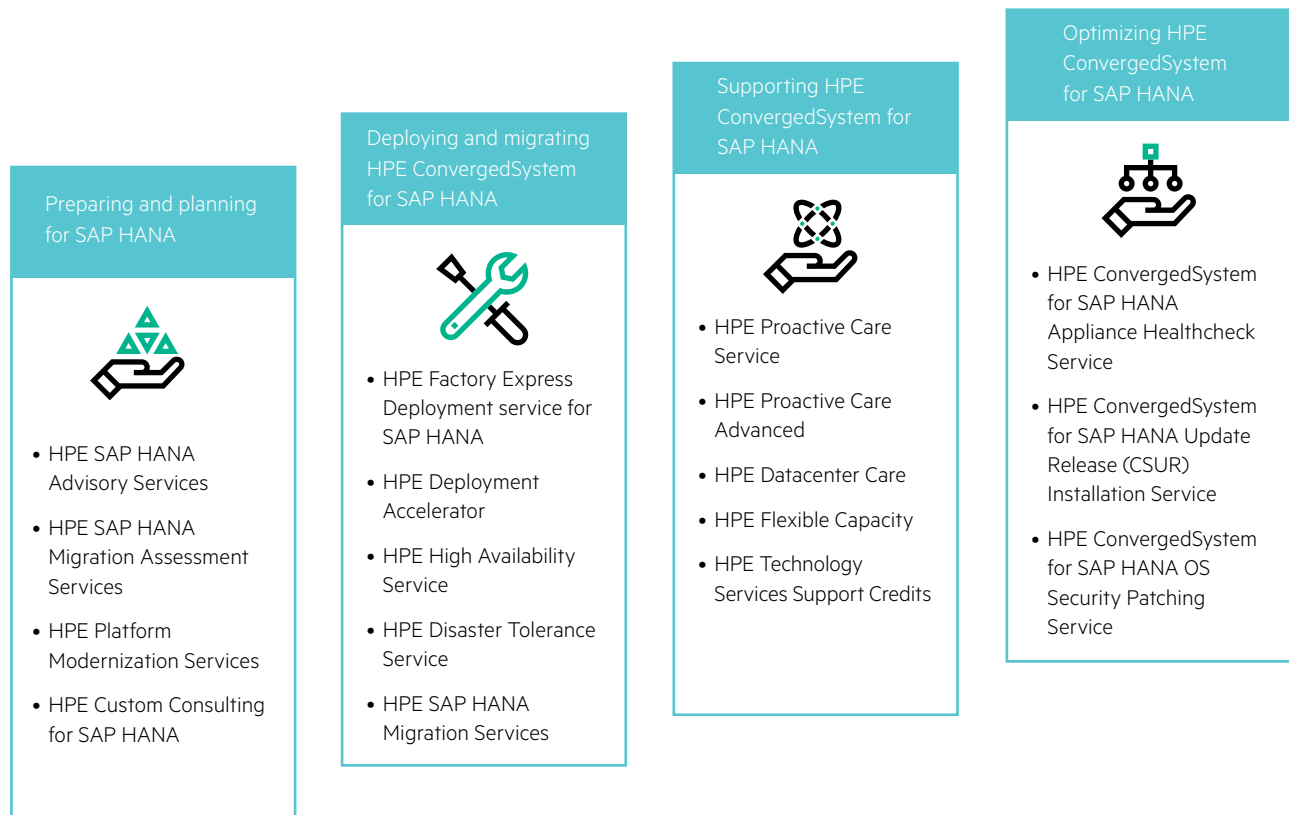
Preparing and planning for SAP HANA

• HPE SAP HANA Advisory Services
• HPE SAP HANA Migration Assessment Services
• HPE Platform Modernization Services
• HPE Custom Consulting for SAP HANA

Deploying and migrating HPE ConvergedSystem for SAP HANA

• HPE Factory Express Deployment service for SAP HANA
• HPE Deployment Accelerator
• HPE High Availability Service
• HPE Disaster Tolerance Service
• HPE SAP HANA Migration Services

Supporting HPE ConvergedSystem for SAP HANA

• HPE Proactive Care Service
• HPE Proactive Care Advanced
• HPE Datacenter Care
• HPE Flexible Capacity
• HPE Technology Services Support Credits

Optimizing HPE ConvergedSystem for SAP HANA

• HPE ConvergedSystem for SAP HANA Appliance Healthcheck Service
• HPE ConvergedSystem for SAP HANA Update Release (CSUR) Installation Service
• HPE ConvergedSystem for SAP HANA OS Security Patching Service